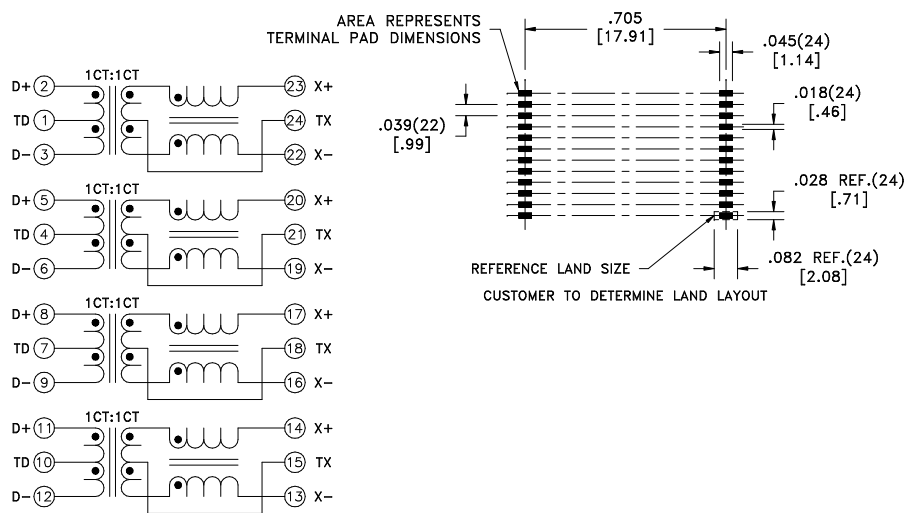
1CT:1CT

D+ 2 — 23 X+
TD 1 — 24 TX
D− 3 — 22 X−

1CT:1CT

D+ 5 — 20 X+
TD 4 — 21 TX
D− 6 — 19 X−

1CT:1CT

D+ 8 — 17 X+
TD 7 — 18 TX
D− 9 — 16 X−

1CT:1CT

D+ 11 — 14 X+
TD 10 — 15 TX
D− 12 — 13 X−

AREA REPRESENTS
TERMINAL PAD DIMENSIONS

.705
[17.91]

.045(24)
[1.14]

.018(24)
[.46]

.039(22)
[.99]

.028 REF.(24)
[.71]

REFERENCE LAND SIZE

.082 REF.(24)
[2.08]

CUSTOMER TO DETERMINE LAND LAYOUT